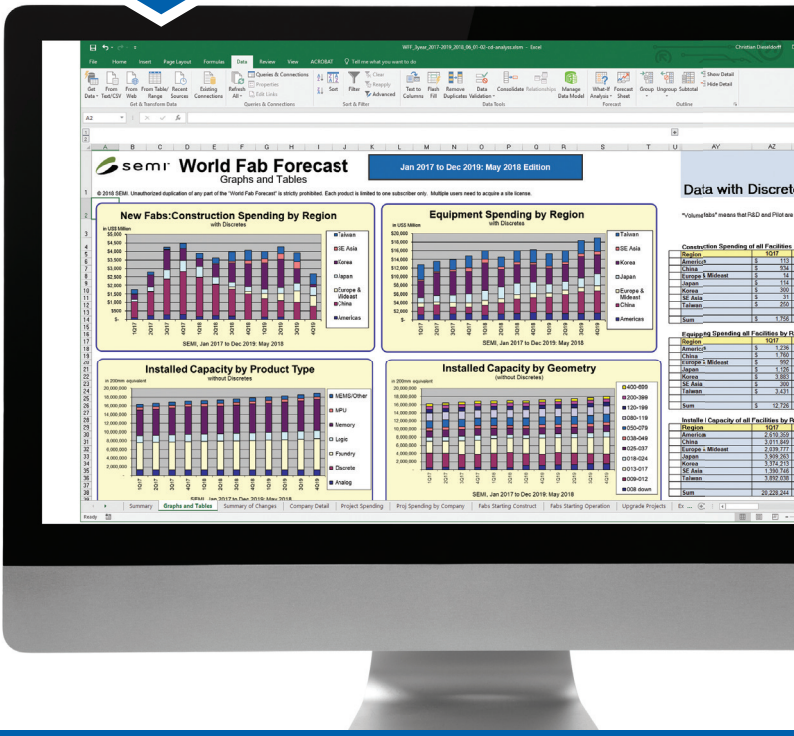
WFF_5year_2017-2018_2018_09_01-Q2-sd-analysis.xlsm - Excel

Christian Dieseldorff

File Home Insert Page Layout Formulas Data Review View ACROBAT Tell me what you want to do

Get Data From Text/CSV From Web From Table/ Range Recent Sources Existing Connections Refresh All Queries & Connections Properties Edit Links Sort Filter Clear Reapply Advanced Text to Columns Flash Fill Remove Duplicates Data Validation Consolidate Relationships Manage Data Model What-If Analysis Forecast Sheet Group Ungroup Subtotal Show Detail Hide Detail

Get & Transform Data Queries & Connections Sort & Filter Data Tools Forecast Outline

A2

semi World Fab Forecast
Graphs and Tables

Jan 2017 to Dec 2019: May 2018 Edition

© 2018 SEMI. Unauthorized duplication of any part of the "World Fab Forecast" is strictly prohibited. Each product is limited to one subscriber only. Multiple users need to acquire a site license.

New Fabs:Construction Spending by Region
with Discretes
in US$ Million
$5,000 $4,500 $4,000 $3,500 $3,000 $2,500 $2,000 $1,500 $1,000 $500 $-
Taiwan SE Asia Korea Japan Europe & Mideast China Americas
SEMI, Jan 2017 to Dec 2019: May 2018

Equipment Spending by Region
with Discretes
in US$ Million
$20,000 $18,000 $16,000 $14,000 $12,000 $10,000 $8,000 $6,000 $4,000 $2,000 $-
Taiwan SE Asia Korea Japan Europe & Mideast China Americas
SEMI, Jan 2017 to Dec 2019: May 2018

Installed Capacity by Product Type
without Discretes
in 200mm equivalent
20,000,000 18,000,000 16,000,000 14,000,000 12,000,000 10,000,000 8,000,000 6,000,000 4,000,000 2,000,000
MEMS/Other MPU Memory Logic Foundry Discrete Analog
SEMI, Jan 2017 to Dec 2019: May 2018

Installed Capacity by Geometry
(without Discretes)
in 200mm equivalent
20,000,000 18,000,000 16,000,000 14,000,000 12,000,000 10,000,000 8,000,000 6,000,000 4,000,000 2,000,000
400-899 200-399 120-199 080-119 050-079 038-049 025-037 018-024 013-017 009-012 008 down
SEMI, Jan 2017 to Dec 2019: May 2018

Data with Discrete

"Volume fabs" means that R&D and Pilot are

Construction Spending of all Facilities

| Region | 1Q17 |
|---|---|
| Americas | $ 113 |
| China | $ 934 |
| Europe & Mideast | $ 14 |
| Japan | $ 114 |
| Korea | $ 300 |
| SE Asia | $ 31 |
| Taiwan | $ 250 |
| Sum | $ 1,756 |

Equipment Spending of all Facilities by R

| Region | 1Q17 |
|---|---|
| Americas | $ 1,236 |
| China | $ 1,760 |
| Europe & Mideast | $ 992 |
| Japan | $ 1,126 |
| Korea | $ 3,883 |
| SE Asia | $ 300 |
| Taiwan | $ 3,431 |
| Sum | $ 12,728 |

Installed Capacity of all Facilities by R

| Region | 1Q17 |
|---|---|
| Americas | 2,619,359 |
| China | 3,911,849 |
| Europe & Mideast | 2,039,777 |
| Japan | 3,909,263 |
| Korea | 3,374,213 |
| SE Asia | 1,390,745 |
| Taiwan | 3,892,038 |
| Sum | 29,228,244 |

Summary | Graphs and Tables | Summary of Changes | Company Detail | Project Spending | Proj Spending by Company | Fabs Starting Construct | Fabs Starting Operation | Upgrade Projects | Ex ...

Ready